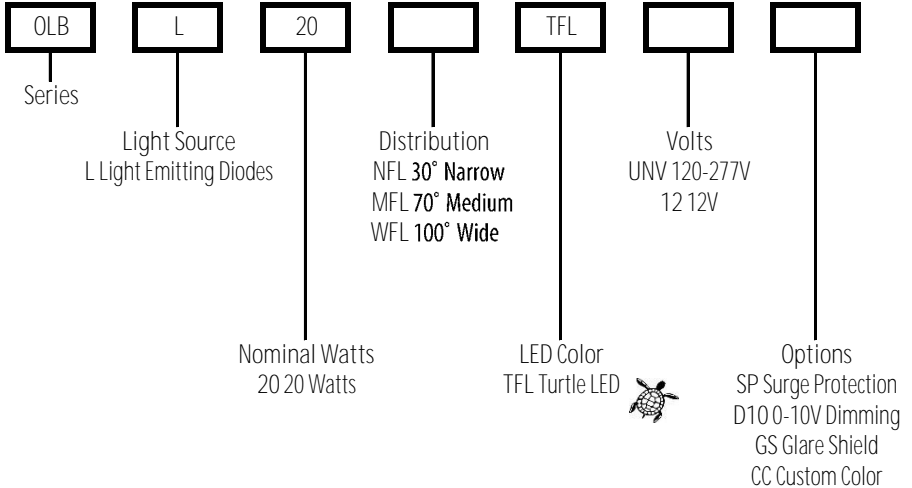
OLB

L

20

TFL

Series

Light Source
L Light Emitting Diodes

Distribution
NFL 30° Narrow
MFL 70° Medium
WFL 100° Wide

Volts
UNV 120-277V
12 12V

Nominal Watts
20 20 Watts

LED Color
TFL Turtle LED

Options
SP Surge Protection
D10 0-10V Dimming
GS Glare Shield
CC Custom Color